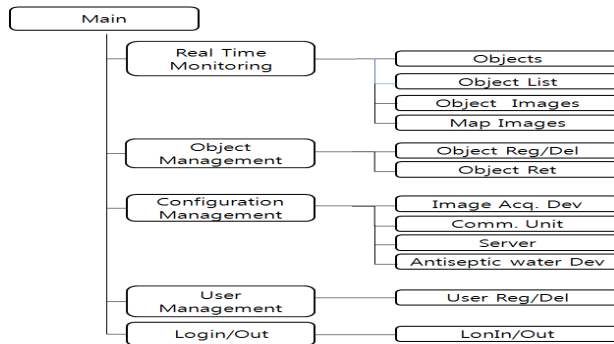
Main

Real Time Monitoring

Objects

Object List

Object Images

Map Images

Object Management

Object Reg/Del

Object Ret

Configuration Management

Image Acq. Dev

Comm. Unit

Server

Antiseptic water Dev

User Management

User Reg/Del

Login/Out

LonIn/Out